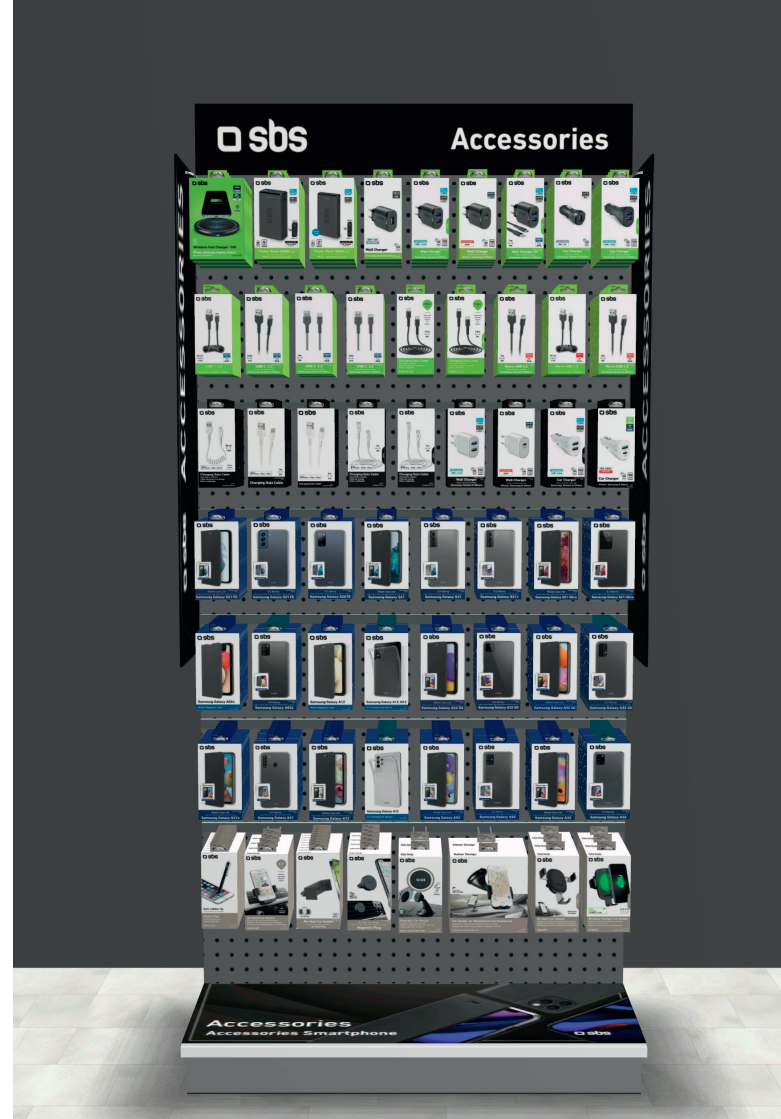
sbs Accessories

ACCESSORIES

ACCESSORIES

sbs sbs sbs sbs sbs sbs sbs sbs sbs

Wireless Fast Charger

Wall Charger

Wall Charger

Wall Charger

Wall Charger

Car Charger

Car Charger

Charging Data Cable

Charging Data Cable

Charging Data Cable

Wall Charger

Wall Charger

Car Charger

Car Charger

Samsung Galaxy S21

Samsung Galaxy S21+

Samsung Galaxy S21 Ultra

Samsung Galaxy A52

Samsung Galaxy A12

Samsung Galaxy A32

Samsung Galaxy A72

Samsung Galaxy A21

Samsung Galaxy A51

Samsung Galaxy A71

Accessories
Accessories Smartphone

sbs